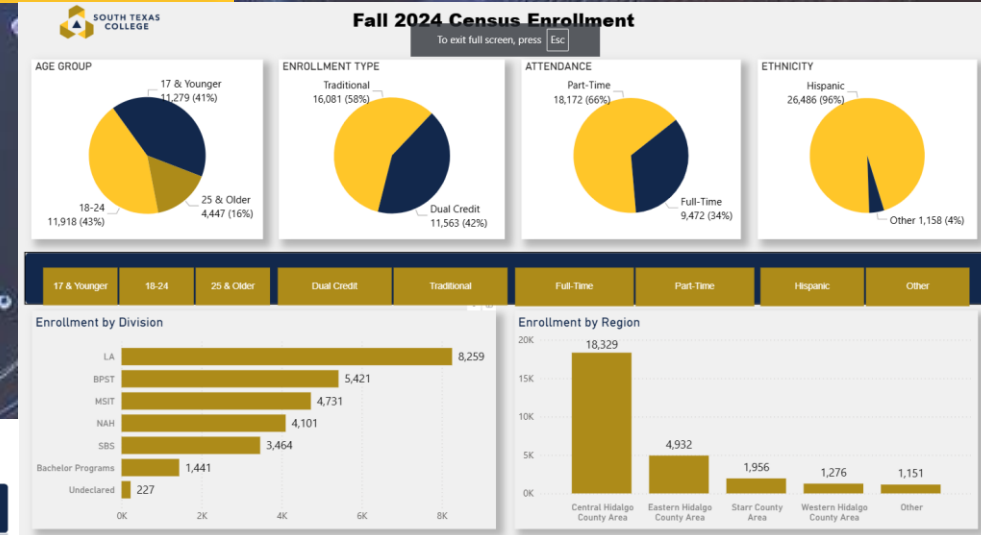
SOUTH TEXAS COLLEGE

Fall 2024 Census Enrollment

To exit full screen, press Esc

AGE GROUP
17 & Younger 11,279 (41%)
18-24 11,918 (43%)
25 & Older 4,447 (16%)

ENROLLMENT TYPE
Traditional 16,081 (58%)
Dual Credit 11,563 (42%)

ATTENDANCE
Part-Time 18,172 (66%)
Full-Time 9,472 (34%)

ETHNICITY
Hispanic 26,486 (96%)
Other 1,158 (4%)

17 & Younger | 18-24 | 25 & Older | Dual Credit | Traditional | Full-Time | Part-Time | Hispanic | Other

Enrollment by Division
LA 8,259
BPST 5,421
MSIT 4,731
NAH 4,101
SBS 3,464
Bachelor Programs 1,441
Undeclared 227
0K 2K 4K 6K 8K

Enrollment by Region
20K 15K 10K 5K 0K
Central Hidalgo County Area 18,329
Eastern Hidalgo County Area 4,932
Starr County Area 1,956
Western Hidalgo County Area 1,276
Other 1,151